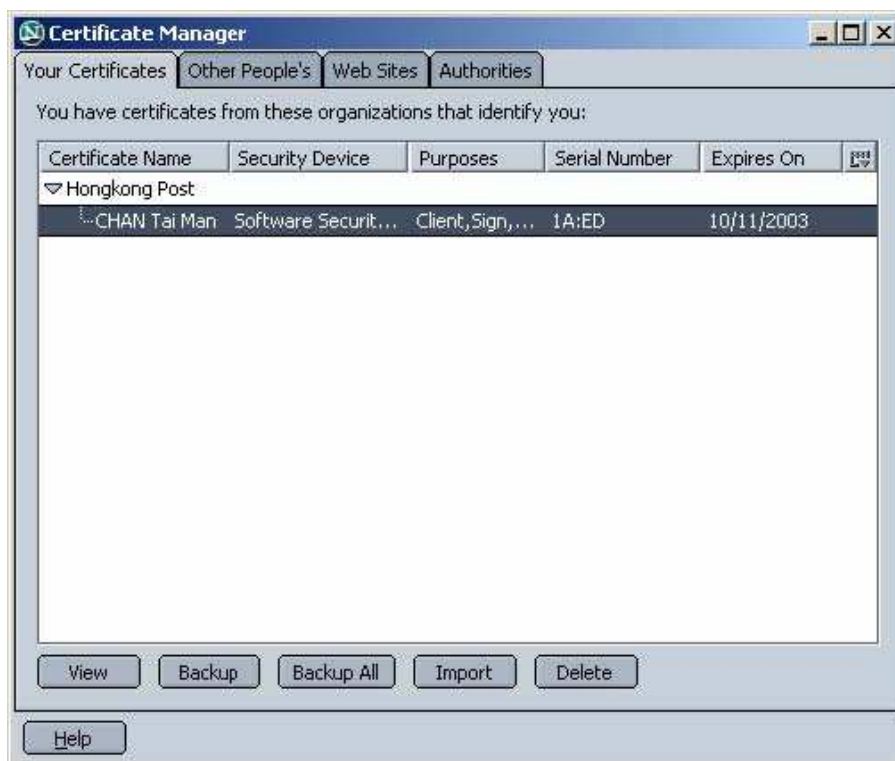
Certificate Manager

Your Certificates | Other People's | Web Sites | Authorities

You have certificates from these organizations that identify you:

| Certificate Name | Security Device | Purposes | Serial Number | Expires On |
|---|---|---|---|---|
| ▽Hongkong Post | | | | |
| CHAN Tai Man | Software Securit... | Client,Sign,... | 1A:ED | 10/11/2003 |

View Backup Backup All Import Delete

Help